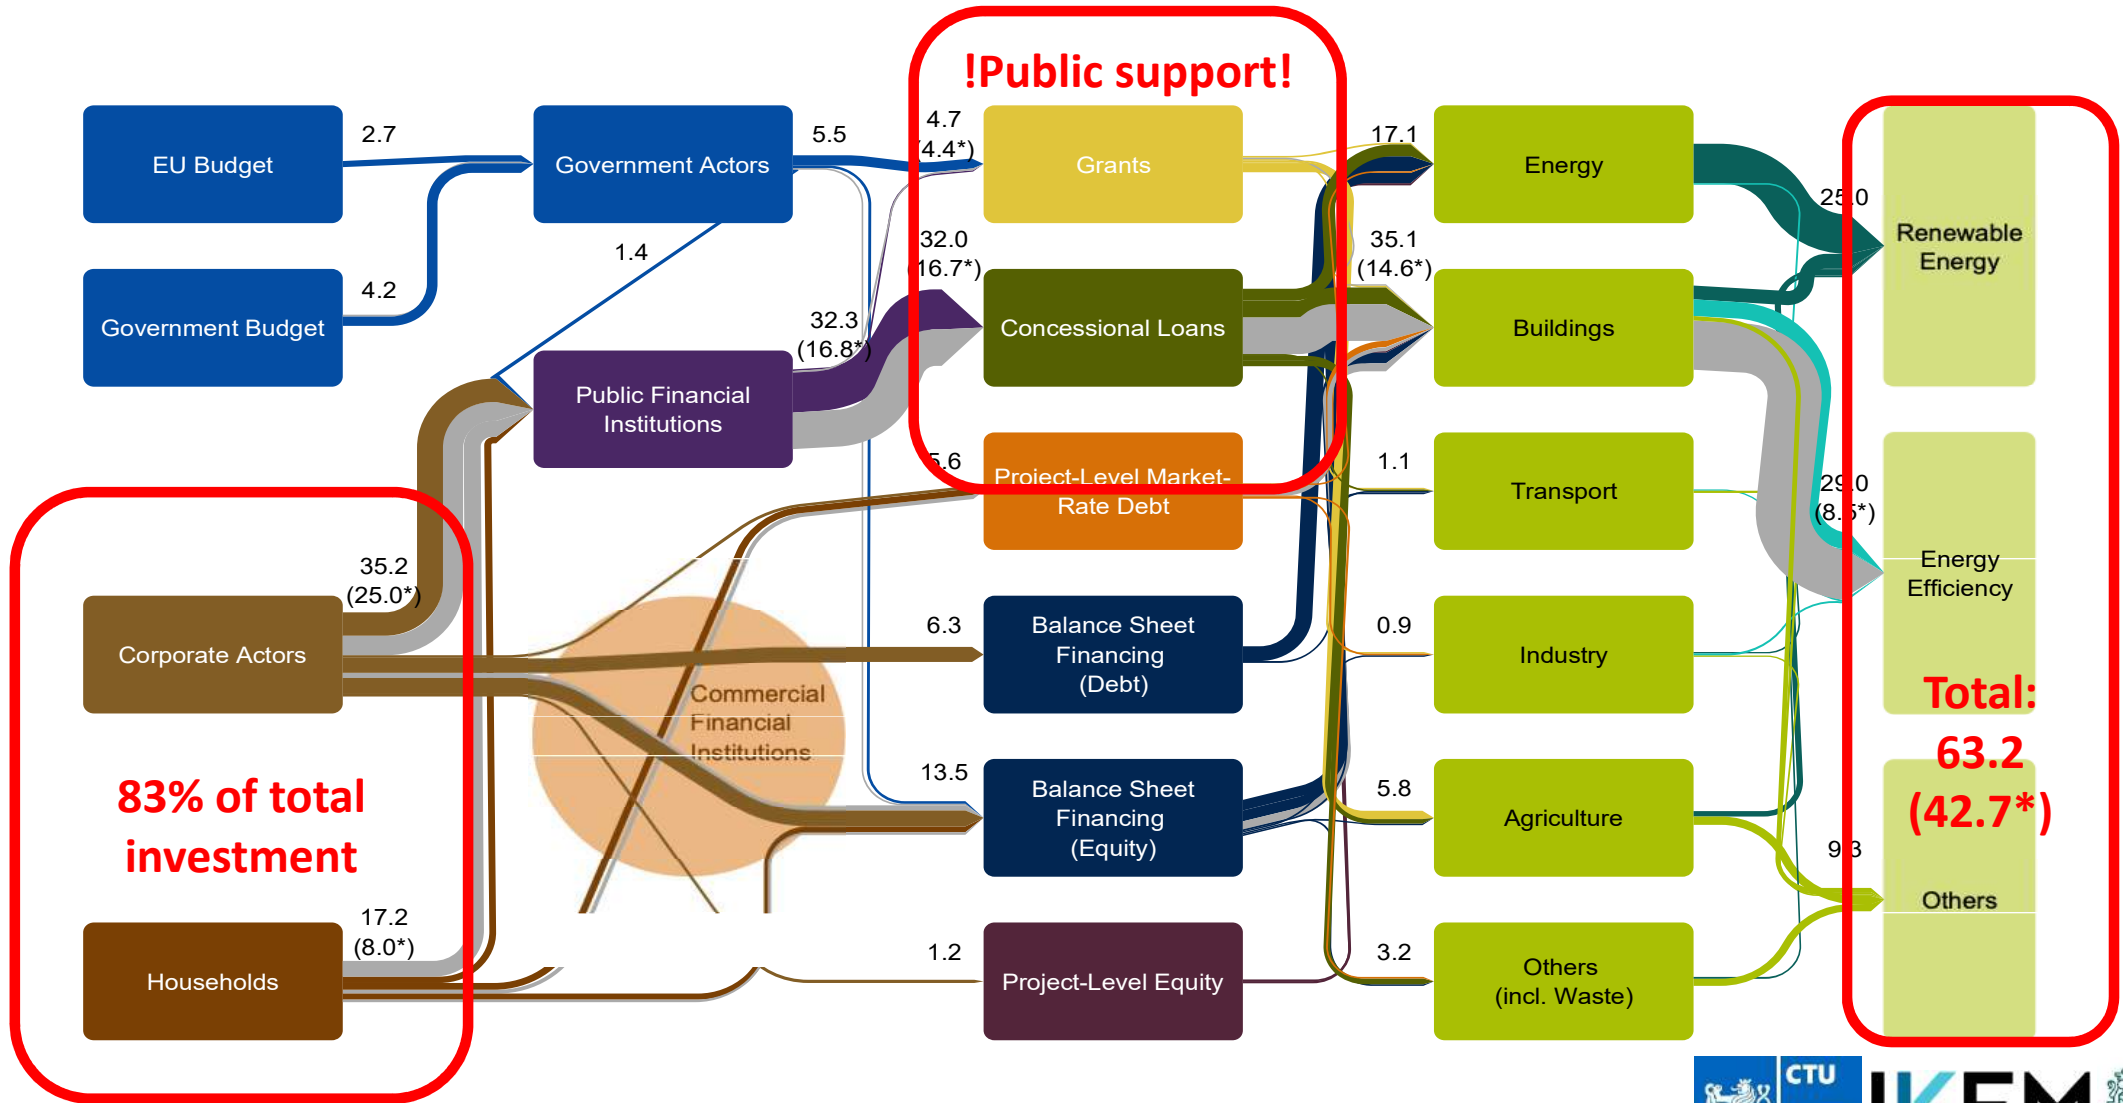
!Public support!

EU Budget
2.7
Government Actors
5.5
4.7
(4.4*)
Grants
17.1
Energy
25.0
Renewable Energy

Government Budget
4.2
1.4
32.0
(16.7*)
Concessional Loans
35.1
(14.6*)
Buildings

Public Financial Institutions
32.3
(16.8*)
5.6
Project-Level Market-Rate Debt
1.1
Transport
29.0
(8.5*)
Energy Efficiency

35.2
(25.0*)
Corporate Actors
6.3
Balance Sheet Financing (Debt)
0.9
Industry
Total:
63.2
(42.7*)

Commercial Financial Institutions

83% of total investment
13.5
Balance Sheet Financing (Equity)
5.8
Agriculture
9.3
Others

17.2
(8.0*)
Households
1.2
Project-Level Equity
3.2
Others (incl. Waste)

CTU
IKEM